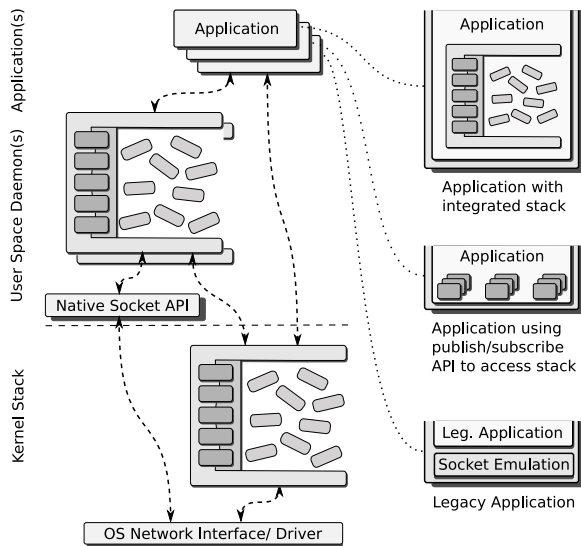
Application(s)

User Space Daemon(s)

Kernel Stack

Application

Native Socket API

OS Network Interface/ Driver

Application

Application with integrated stack

Application

Application using publish/subscribe API to access stack

Leg. Application

Socket Emulation

Legacy Application